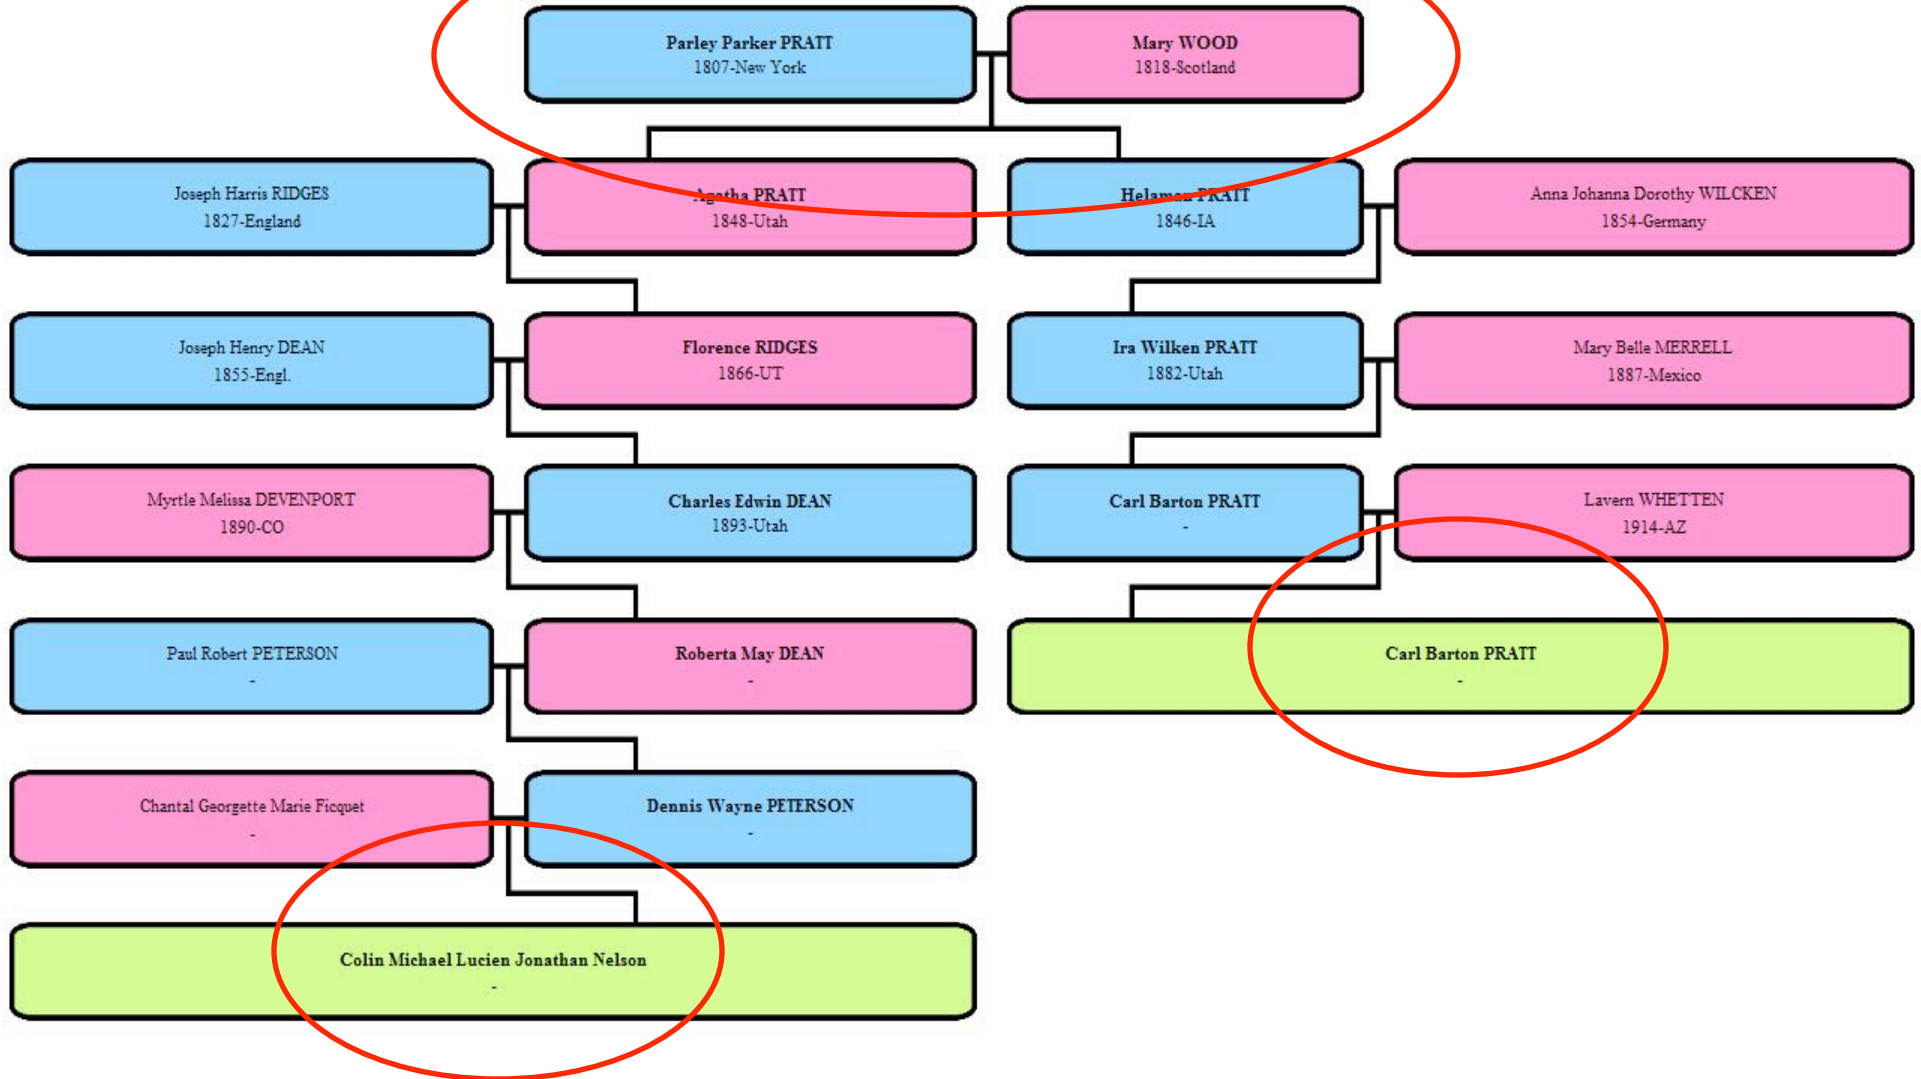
Parley Parker PRATT
1807-New York

Mary WOOD
1818-Scotland

Joseph Harris RIDGES
1827-England

Agatha PRATT
1848-Utah

Helaman PRATT
1846-IA

Anna Johanna Dorothy WILCKEN
1854-Germany

Joseph Henry DEAN
1855-Engl.

Florence RIDGES
1866-UT

Ira Wilken PRATT
1882-Utah

Mary Belle MERRELL
1887-Mexico

Myrtle Melissa DEVENPORT
1890-CO

Charles Edwin DEAN
1893-Utah

Carl Barton PRATT
-

Lavern WHETTEN
1914-AZ

Paul Robert PETERSON
-

Roberta May DEAN
-

Carl Barton PRATT
-

Chantal Georgette Marie Ficquet
-

Dennis Wayne PETERSON
-

Colin Michael Lucien Jonathan Nelson
-